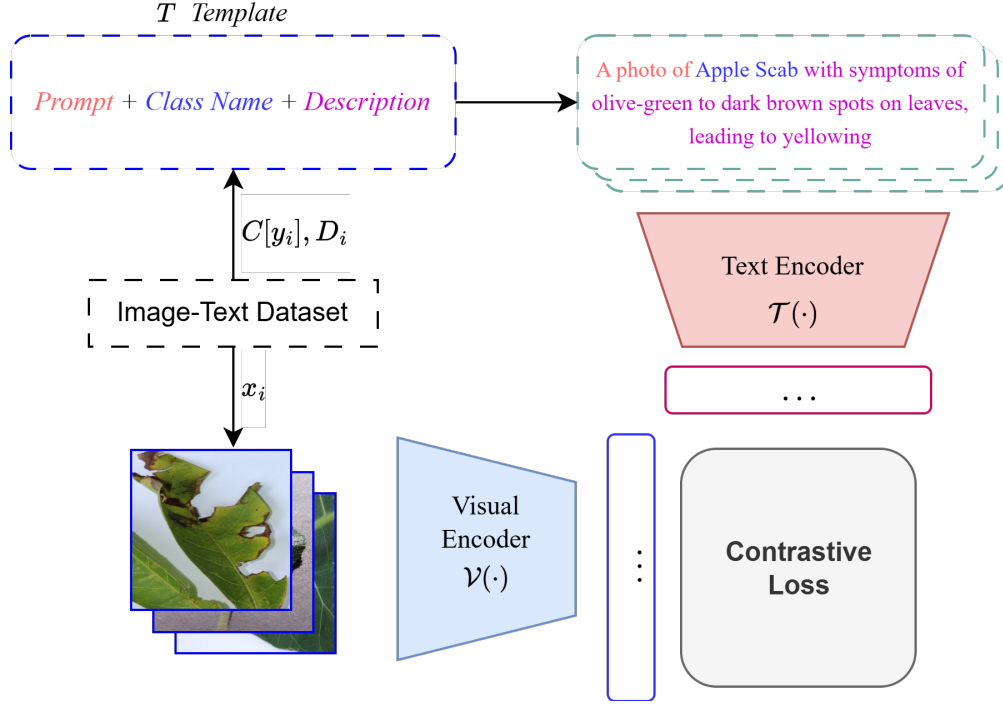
$T$ Template

Prompt + Class Name + Description

A photo of Apple Scab with symptoms of olive-green to dark brown spots on leaves, leading to yellowing

$C[y_i], D_i$

Image-Text Dataset

Text Encoder
$\mathcal{T}(\cdot)$

...

$x_i$

Visual Encoder
$\mathcal{V}(\cdot)$

...

Contrastive Loss